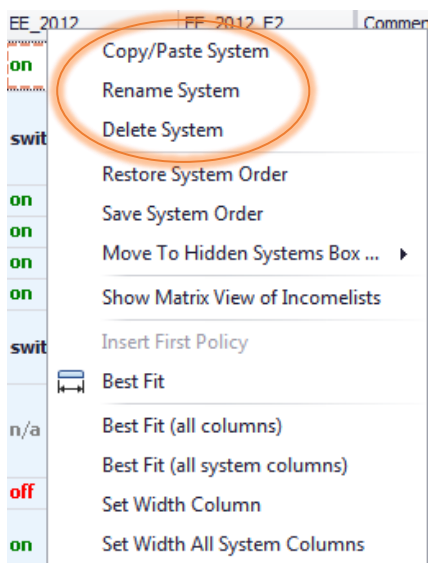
EE_2012
EE_2012_E2
Commen

on
swit
on
on
on
on
swit
n/a
off
on

Copy/Paste System
Rename System
Delete System
Restore System Order
Save System Order
Move To Hidden Systems Box ...
Show Matrix View of Incomelists
Insert First Policy
Best Fit
Best Fit (all columns)
Best Fit (all system columns)
Set Width Column
Set Width All System Columns